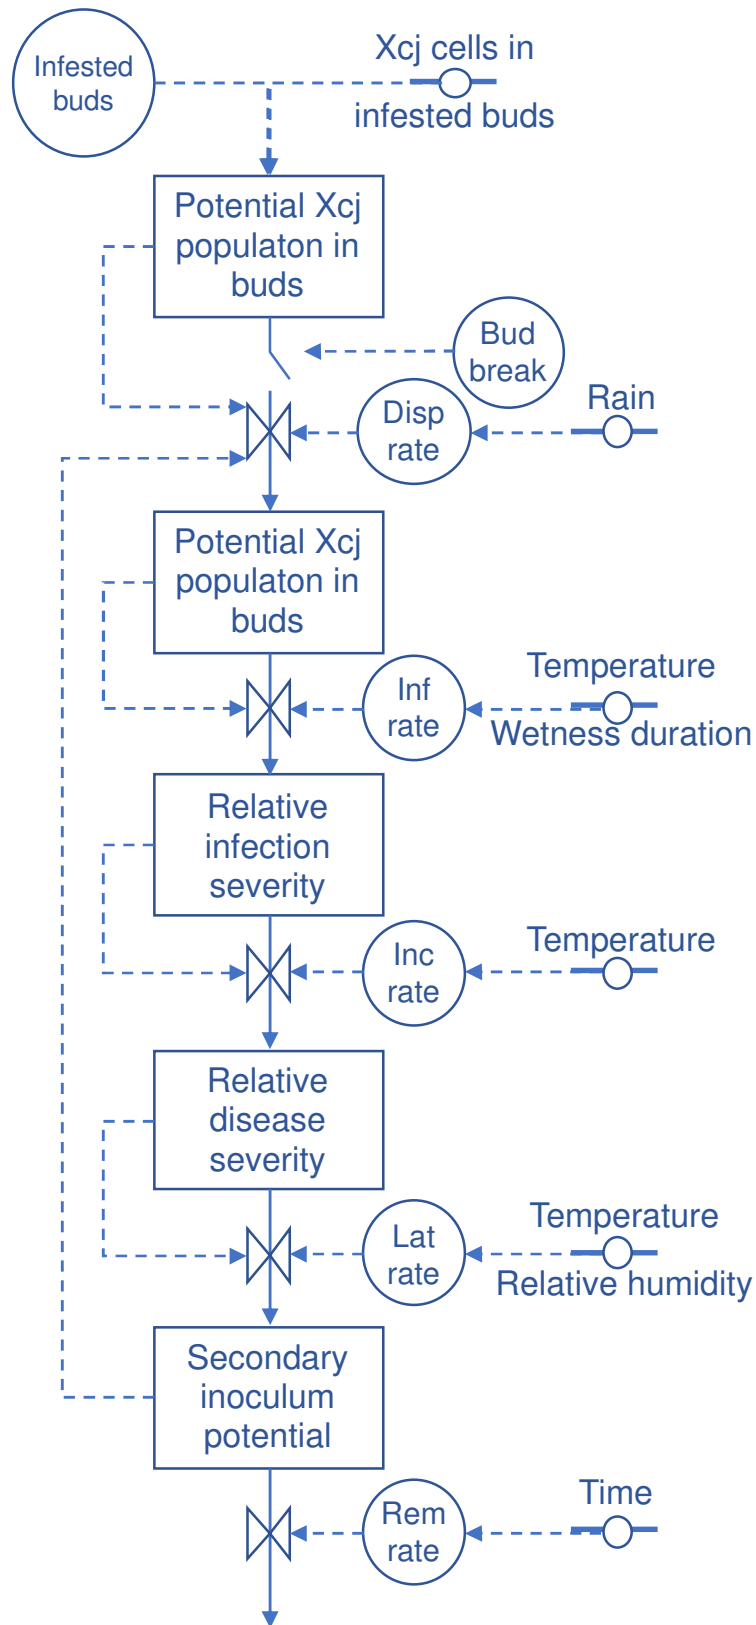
Infested buds

Xcj cells in infested buds

Potential Xcj populaton in buds

Bud break

Disp rate

Rain

Potential Xcj populaton in buds

Inf rate

Temperature

Wetness duration

Relative infection severity

Inc rate

Temperature

Relative disease severity

Lat rate

Temperature

Relative humidity

Secondary inoculum potential

Rem rate

Time